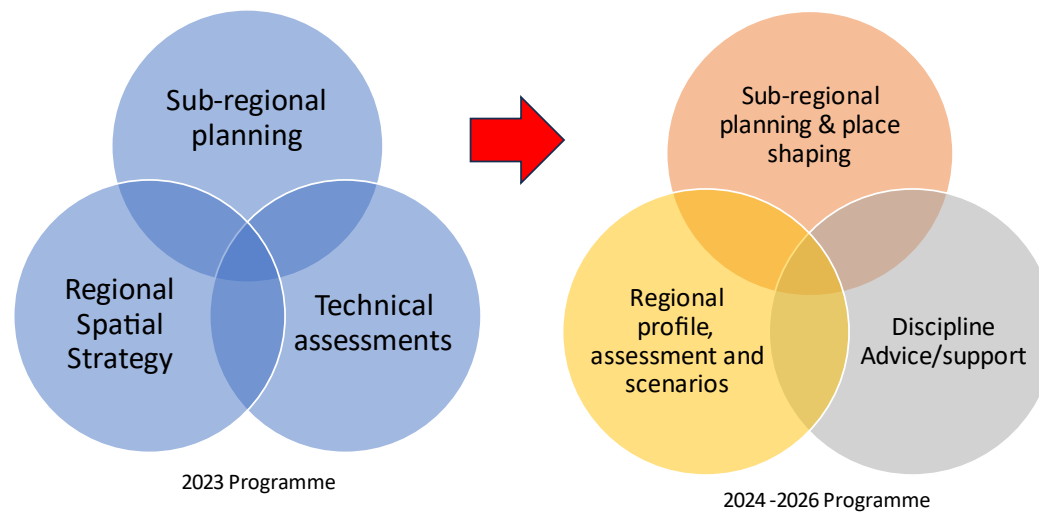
Sub-regional planning

Regional Spatial Strategy

Technical assessments

2023 Programme

Sub-regional planning & place shaping

Regional profile, assessment and scenarios

Discipline Advice/support

2024 -2026 Programme